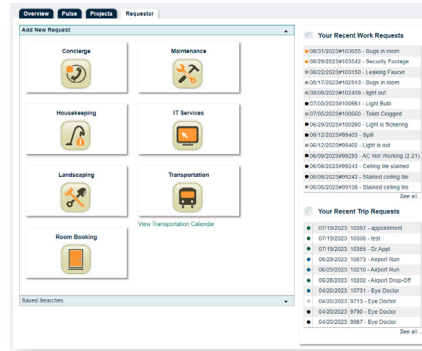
Overview Pulse Projects Requestor

Add New Request

Concierge

Maintenance

Housekeeping

IT Services

Landscaping

Transportation

View Transportation Calendar

Room Booking

Saved Searches

Your Recent Work Requests

08/31/2023#103655 - Bugs in room
08/29/2023#103542 - Security Footage
08/22/2023#103150 - Leaking Faucet
08/17/2023#102913 - Bugs in room
08/08/2023#102459 - light out
07/05/2023#100661 - Light Bulb
07/05/2023#100660 - Toilet Clogged
06/29/2023#100260 - Light is flickering
06/12/2023#99403 - Spill
06/12/2023#99402 - Light is out
06/09/2023#99293 - AC Not Working (2.21)
06/08/2023#99243 - Ceiling tile stained
05/08/2023#99242 - Stained ceiling tile
06/06/2023#99138 - Stained ceiling tile
See all...

Your Recent Trip Requests

| | | |
|---|---|---|
| 07/19/2023 | 10357 - appointment |
| 07/19/2023 | 10306 - test |
| 07/19/2023 | 10388 - Dr Appt |
| 06/29/2023 | 10573 - Airport Run |
| 06/29/2023 | 10210 - Airport Run |
| 06/28/2023 | 10202 - Airport Drop-Off |
| 04/20/2023 | 10731 - Eye Doctor |
| 04/20/2023 | 9713 - Eye Doctor |
| 04/20/2023 | 9790 - Eye Doctor |
| 04/20/2023 | 9587 - Eye Doctor |

See all...